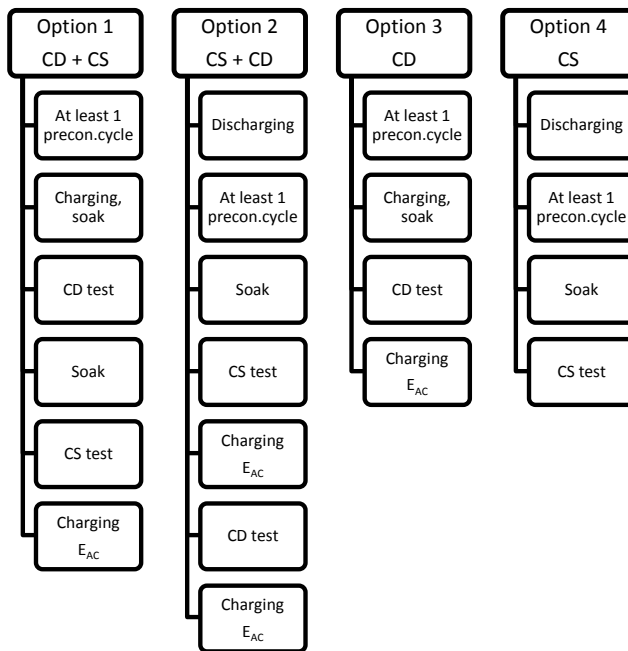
Option 1
CD + CS

At least 1 precon.cycle

Charging, soak

CD test

Soak

CS test

Charging
$E_{AC}$

Option 2
CS + CD

Discharging

At least 1 precon.cycle

Soak

CS test

Charging
$E_{AC}$

CD test

Charging
$E_{AC}$

Option 3
CD

At least 1 precon.cycle

Charging, soak

CD test

Charging
$E_{AC}$

Option 4
CS

Discharging

At least 1 precon.cycle

Soak

CS test